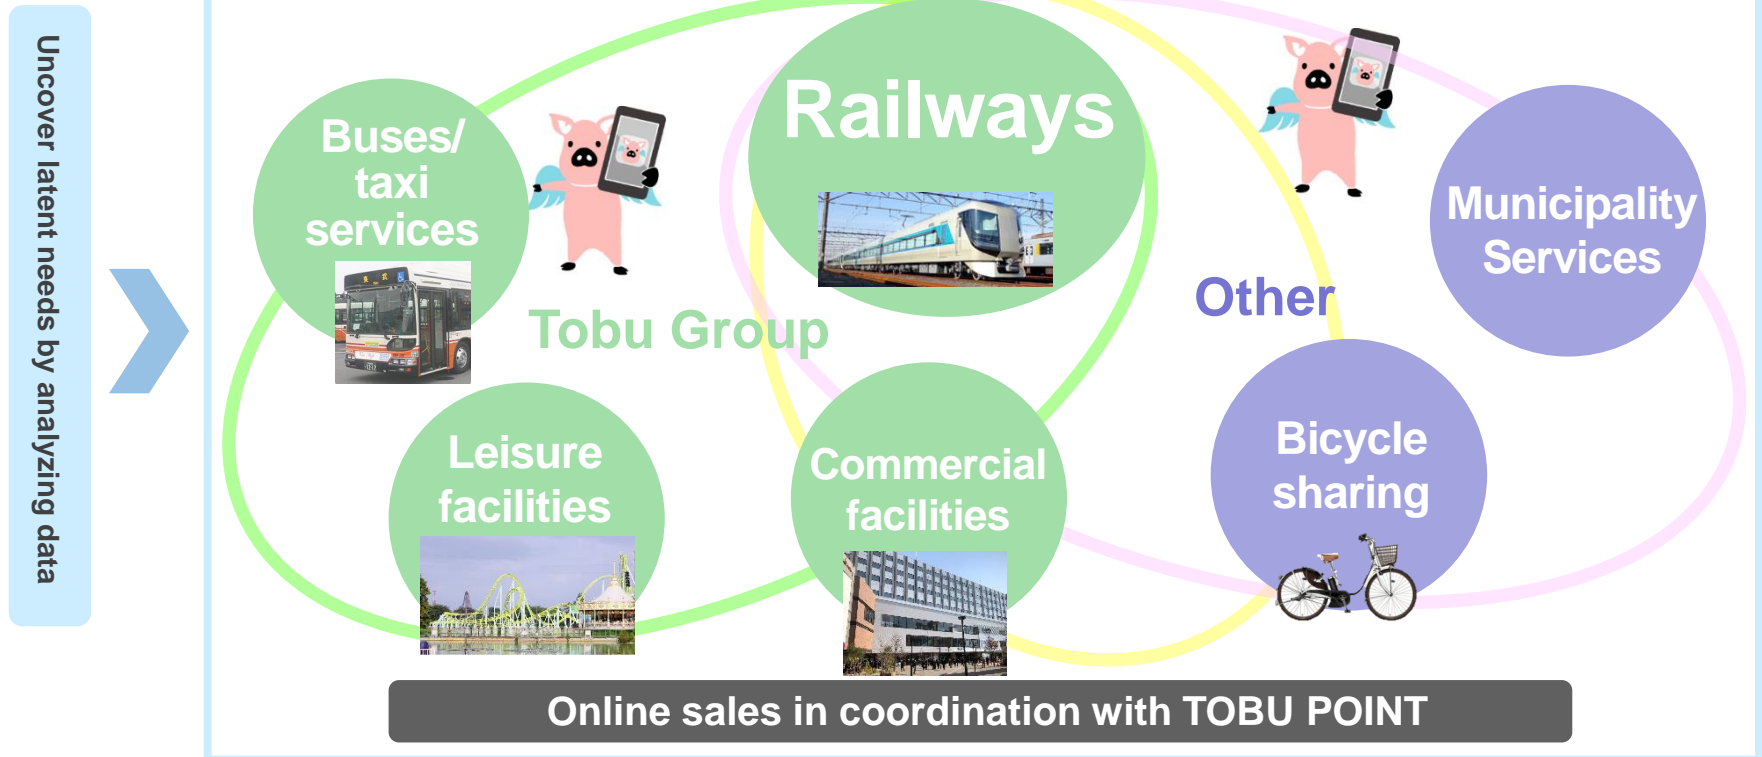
Uncover latent needs by analyzing data

Buses/ taxi services

Railways

Tobu Group

Other

Municipality Services

Leisure facilities

Commercial facilities

Bicycle sharing

Online sales in coordination with TOBU POINT